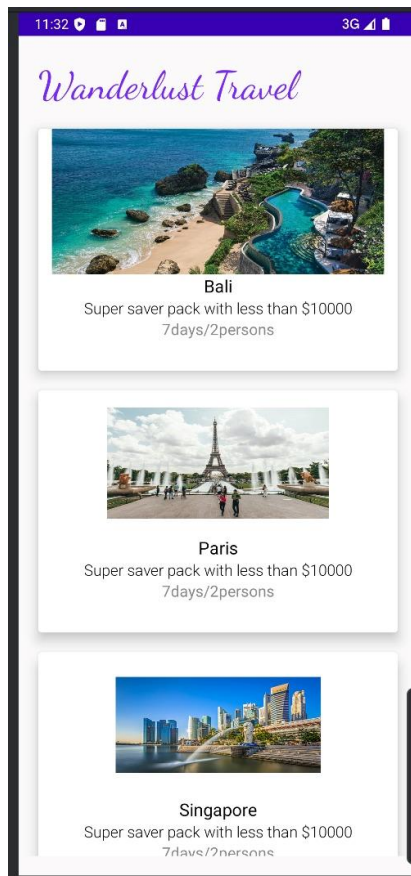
11:32

3G

Wanderlust Travel

Bali
Super saver pack with less than $10000
7days/2persons

Paris
Super saver pack with less than $10000
7days/2persons

Singapore
Super saver pack with less than $10000
7days/2persons